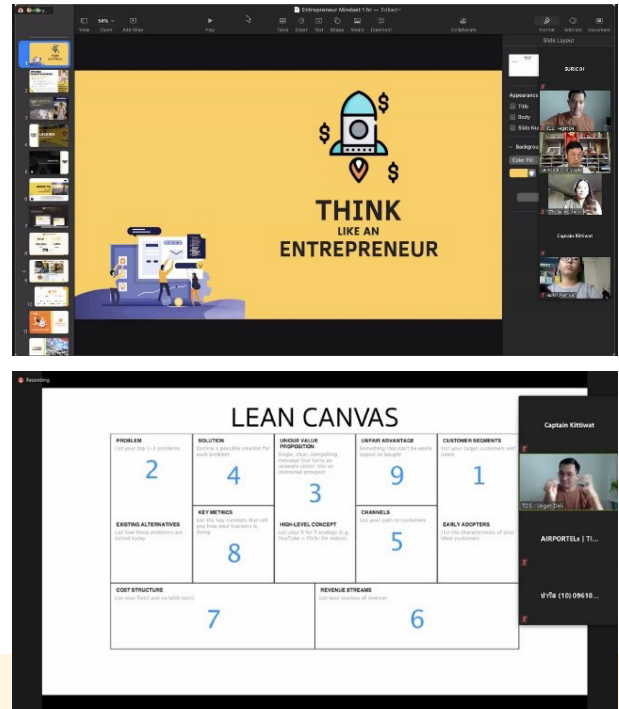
Entrepreneur Mindset 1.hr — Edited

94% View Zoom Add Slide Play Table Chart Text Shape Media Comment Collaborate Format Animate Document

Slide Layout

SURICH

Appearance

Title

Body

Slide Nu

Background

Color Fill

Captain Kittiwat

$ $ $

THINK

LIKE AN

ENTREPRENEUR

Recording

LEAN CANVAS

| PROBLEM List your top 1-3 problems 2 | SOLUTION Outline a possible solution for each problem 4 | UNIQUE VALUE PROPOSITION Single, clear, compelling message that turns an unaware visitor into an interested prospect 3 | UNFAIR ADVANTAGE Something that can't be easily copied or bought 9 | CUSTOMER SEGMENTS List your target customers and users 1 |
|---|---|---|---|---|
| EXISTING ALTERNATIVES List how these problems are solved today | KEY METRICS List the key numbers that tell you how your business is doing 8 | HIGH-LEVEL CONCEPT List your X for Y analogy (e.g. YouTube = Flickr for videos) | CHANNELS List your path to customers 5 | EARLY ADOPTERS List the characteristics of your ideal customers |

| COST STRUCTURE List your fixed and variable costs 7 | REVENUE STREAMS List your sources of revenue 6 |
|---|---|

Captain Kittiwat

TCS : Veget Pan

AIRPORTELs | TI...

ชาริส (10) 09610...